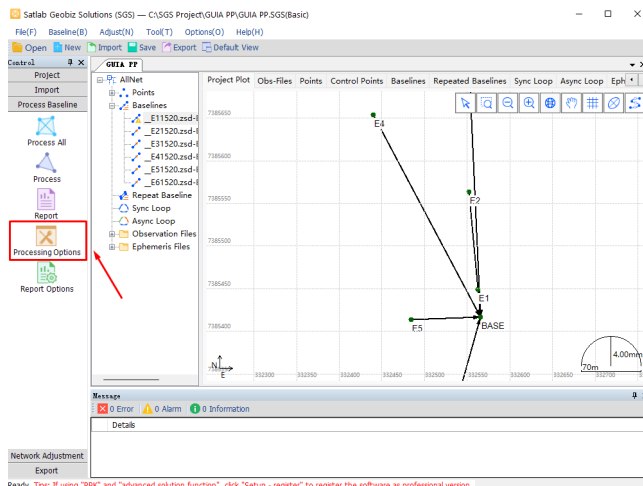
Satlab Geobiz Solutions (SGS) — C:\SGS Project\GUIA PP\GUIA PP.SGS(Basic)

File(F) Baseline(B) Adjust(N) Tool(T) Options(O) Help(H)

Open New Import Save Export Default View

Control

Project

Import

Process Baseline

Process All

Process

Report

Processing Options

Report Options

Network Adjustment

Export

GUIA PP

AllNet
Points
Baselines
_E11520.zsd-
_E21520.zsd-
_E31520.zsd-
_E41520.zsd-
_E51520.zsd-
_E61520.zsd-
Repeat Baseline
Sync Loop
Async Loop
Observation Files
Ephemeris Files

| Project Plot | Obs-Files | Points | Control Points | Baselines | Repeated Baselines | Sync Loop | Async Loop | Eph |
|---|---|---|---|---|---|---|---|---|

7385650
7385600
7385550
7385500
7385450
7385400

E4
E2
E1
E5
BASE

N
E

332300 332350 332400 332450 332500 332550 332600 332650 332700

70m
4.00mm

Message

0 Error 0 Alarm 0 Information

Details

Ready Tips: If using "PPK" and "advanced solution function", click "Setup - register" to register the software as professional version